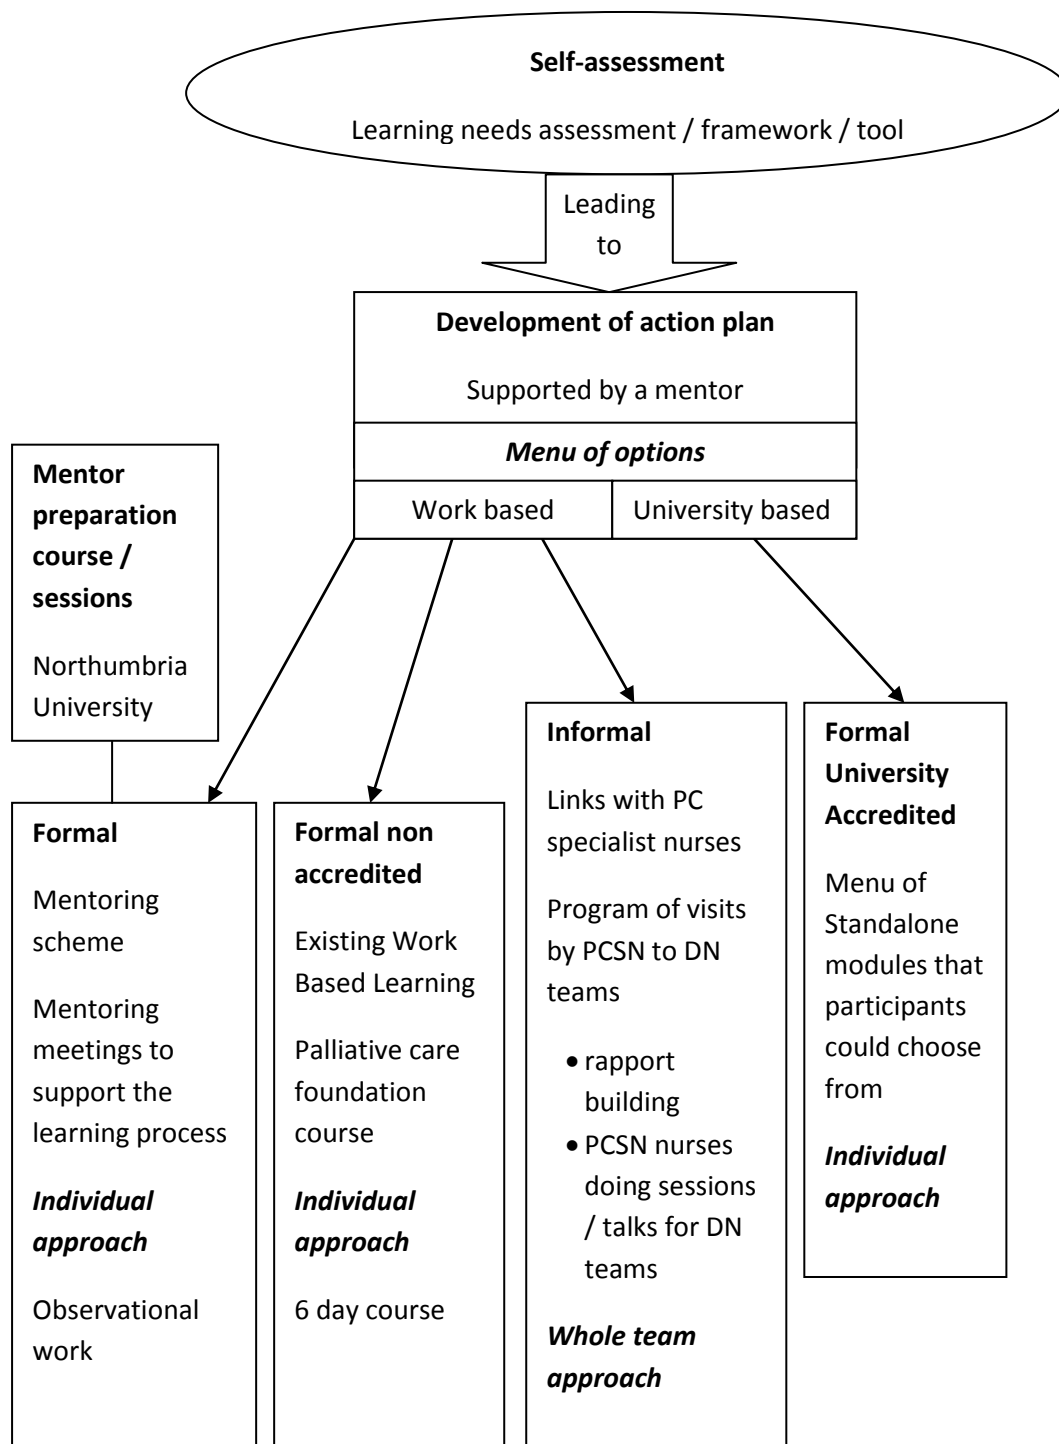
**Self-assessment**

Learning needs assessment / framework / tool

Leading to

**Development of action plan**

Supported by a mentor

***Menu of options***

Work based | University based

**Mentor preparation course / sessions**

Northumbria University

**Formal**

Mentoring scheme

Mentoring meetings to support the learning process

***Individual approach***

Observational work

**Formal non accredited**

Existing Work Based Learning

Palliative care foundation course

***Individual approach***

6 day course

**Informal**

Links with PC specialist nurses

Program of visits by PCSN to DN teams

- rapport building
- PCSN nurses doing sessions / talks for DN teams

***Whole team approach***

**Formal University Accredited**

Menu of Standalone modules that participants could choose from

***Individual approach***